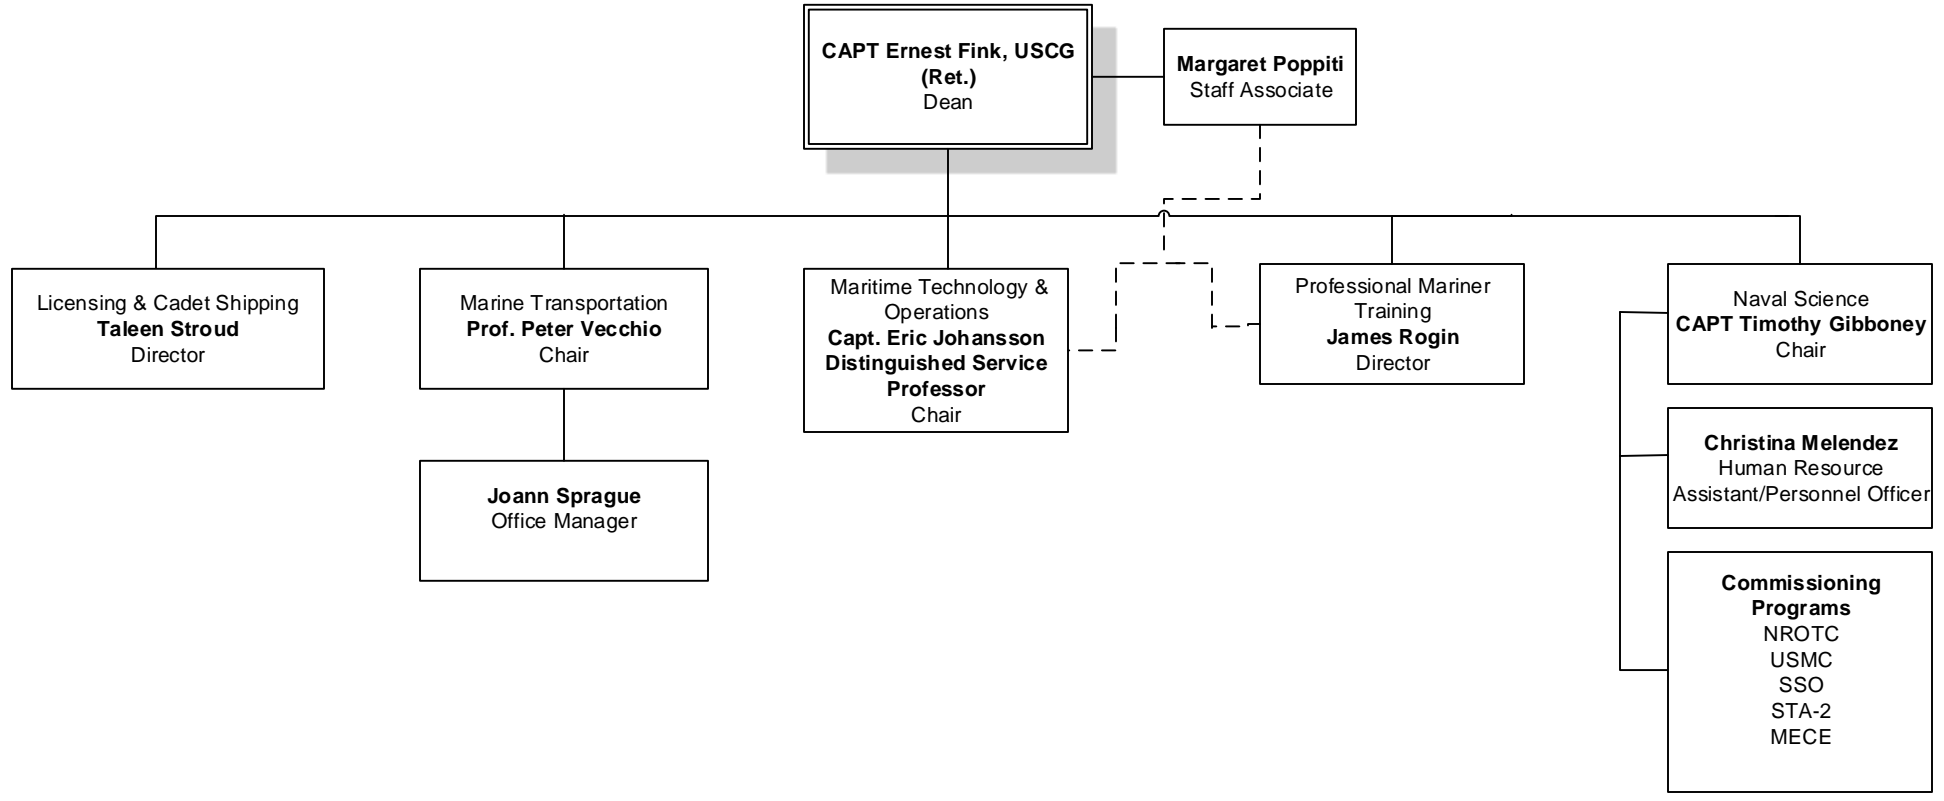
CAPT Ernest Fink, USCG (Ret.)
Dean

Margaret Poppiti
Staff Associate

Licensing & Cadet Shipping
Taleen Stroud
Director

Marine Transportation
Prof. Peter Vecchio
Chair

Joann Sprague
Office Manager

Maritime Technology & Operations
Capt. Eric Johansson
Distinguished Service Professor
Chair

Professional Mariner Training
James Rogin
Director

Naval Science
CAPT Timothy Gibboney
Chair

Christina Melendez
Human Resource Assistant/Personnel Officer

Commissioning Programs
NROTC
USMC
SSO
STA-2
MECE